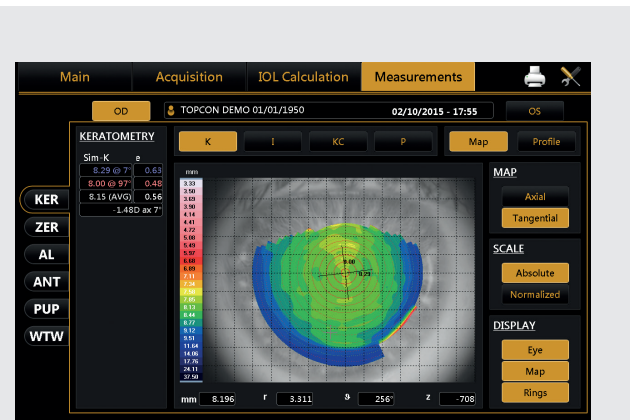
Main Acquisition IOL Calculation Measurements

OD TOPCON DEMO 01/01/1950 02/10/2015 - 17:55 OS

KERATOMETRY

| Sim-K | e |
|---|---|
| 8.29 @ 7° | 0.63 |
| 8.00 @ 97° | 0.48 |
| 8.15 (AVG) | 0.56 |
| -1.48D ax 7° | |

K I KC P Map Profile

KER
ZER
AL
ANT
PUP
WTW

mm
3.33
3.50
3.69
3.90
4.14
4.41
4.72
5.08
5.49
5.97
6.58
6.89
7.11
7.34
7.60
7.85
8.13
8.44
8.77
9.12
9.51
11.64
14.06
17.76
24.11
37.50

8.08
8.29

MAP
Axial
Tangential

SCALE
Absolute
Normalized

DISPLAY
Eye
Map
Rings

mm 8.196 r 3.311 ϑ 256° z -708